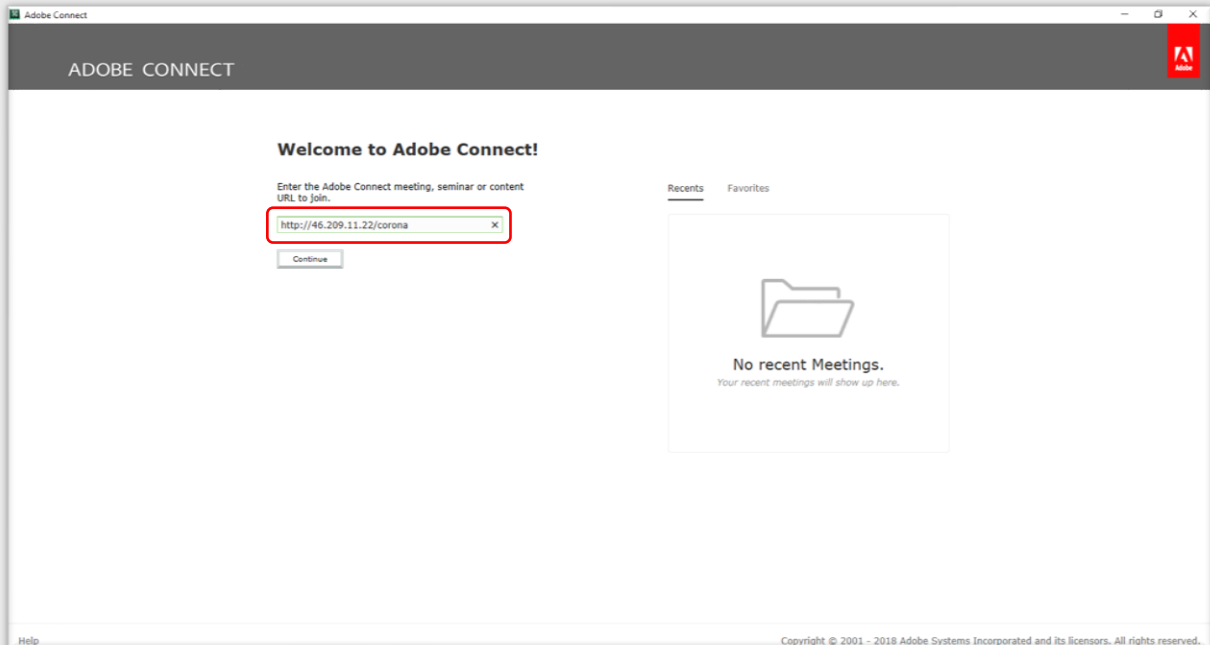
Adobe Connect

ADOBE CONNECT

Adobe

Welcome to Adobe Connect!

Enter the Adobe Connect meeting, seminar or content URL to join.

http://46.209.11.22/corona ×

Continue

Recents Favorites

No recent Meetings.

Your recent meetings will show up here.

Help

Copyright © 2001 - 2018 Adobe Systems Incorporated and its licensors. All rights reserved.